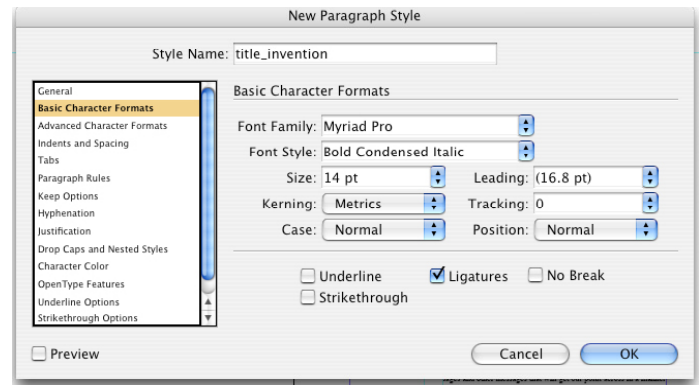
New Paragraph Style

Style Name: title_invention

General
Basic Character Formats
Advanced Character Formats
Indents and Spacing
Tabs
Paragraph Rules
Keep Options
Hyphenation
Justification
Drop Caps and Nested Styles
Character Color
OpenType Features
Underline Options
Strikethrough Options

Basic Character Formats

Font Family: Myriad Pro
Font Style: Bold Condensed Italic
Size: 14 pt
Leading: (16.8 pt)
Kerning: Metrics
Tracking: 0
Case: Normal
Position: Normal

Underline
Ligatures
No Break
Strikethrough

Preview

Cancel
OK